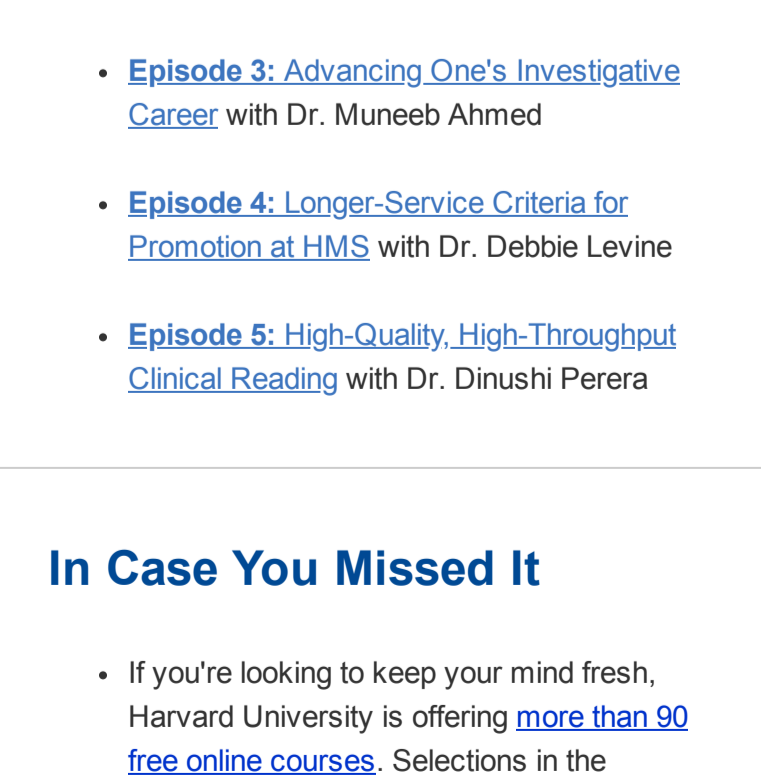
- **Episode 3:** Advancing One's Investigative Career with Dr. Muneeb Ahmed

- **Episode 4:** Longer-Service Criteria for Promotion at HMS with Dr. Debbie Levine

- **Episode 5:** High-Quality, High-Throughput Clinical Reading with Dr. Dinushi Perera

In Case You Missed It

- If you're looking to keep your mind fresh, Harvard University is offering more than 90 free online courses. Selections in the